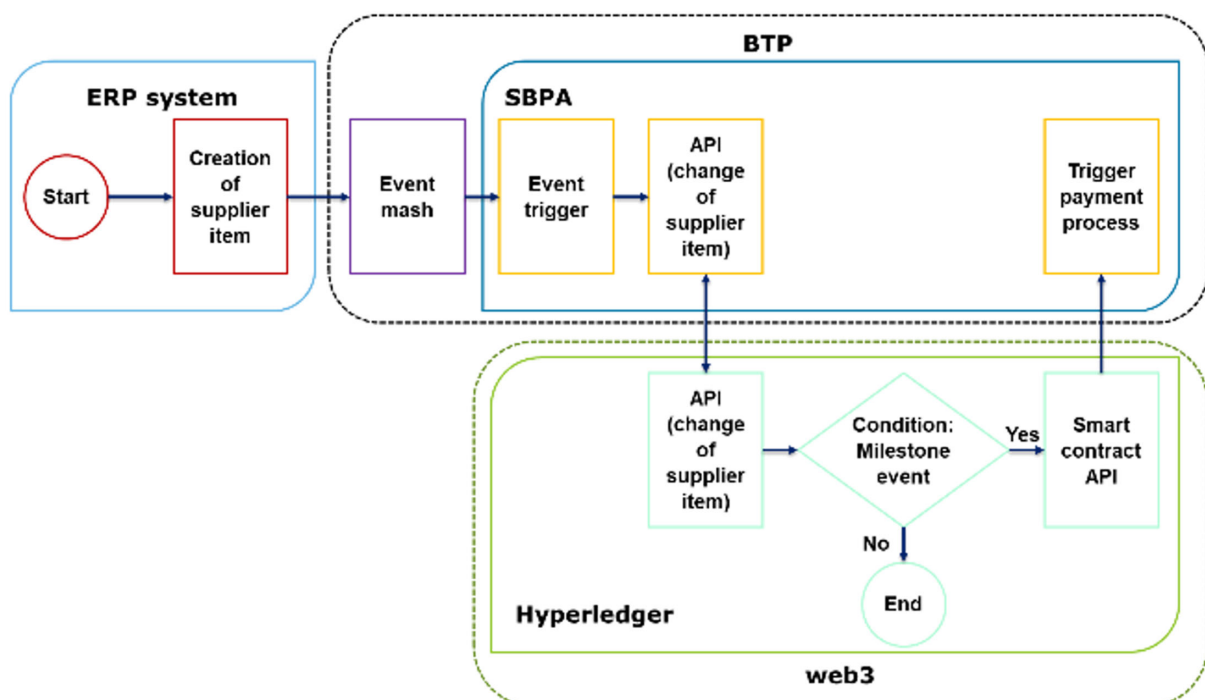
BTP

ERP system

SBPA

Start

Creation of supplier item

Event mash

Event trigger

API (change of supplier item)

Trigger payment process

API (change of supplier item)

Condition: Milestone event

Yes

Smart contract API

No

End

Hyperledger

web3